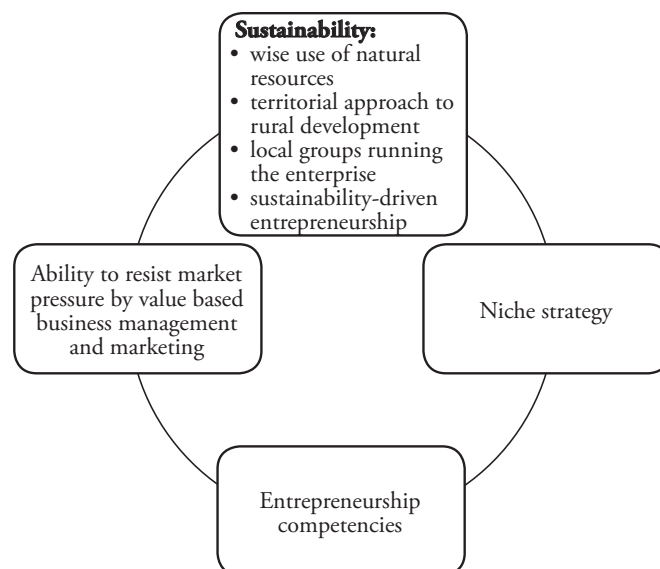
**Sustainability:**
- wise use of natural resources
- territorial approach to rural development
- local groups running the enterprise
- sustainability-driven entrepreneurship

Ability to resist market pressure by value based business management and marketing

Niche strategy

Entrepreneurship competencies